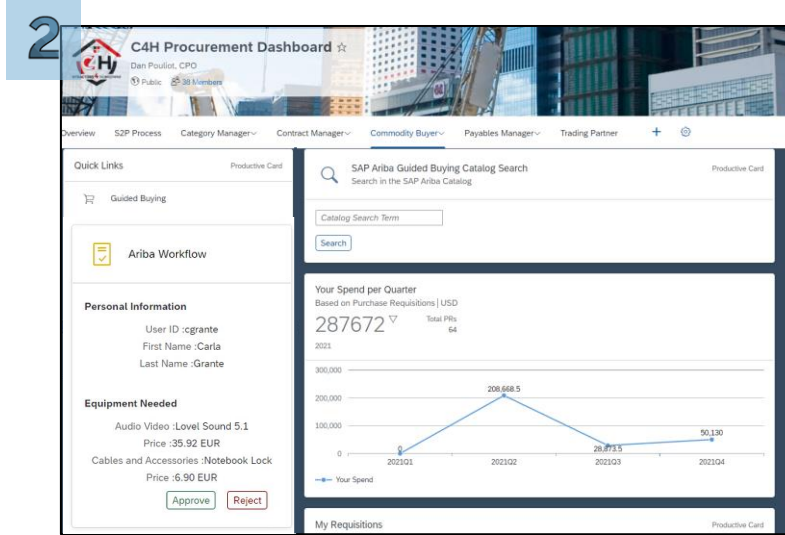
2

C4H Procurement Dashboard ☆
Dan Pouliot, CPO
Public 38 Members

Overview S2P Process Category Manager Contract Manager Commodity Buyer Payables Manager Trading Partner +

Quick Links Productive Card
Guided Buying

Ariba Workflow

Personal Information
User ID :cgrante
First Name :Carla
Last Name :Grante

Equipment Needed
Audio Video :Lovel Sound 5.1
Price :35.92 EUR
Cables and Accessories :Notebook Lock
Price :6.90 EUR
Approve Reject

SAP Ariba Guided Buying Catalog Search Productive Card
Search in the SAP Ariba Catalog
Catalog Search Term
Search

Your Spend per Quarter
Based on Purchase Requisitions | USD
287672 Total PRs 64
2021

| | |
|---|---|
| 300,000 | |
| 200,000 | |
| 100,000 | |
| 0 | |

0
208,668.5
28,873.5
50,130
2021Q1 2021Q2 2021Q3 2021Q4
Your Spend

My Requisitions Productive Card